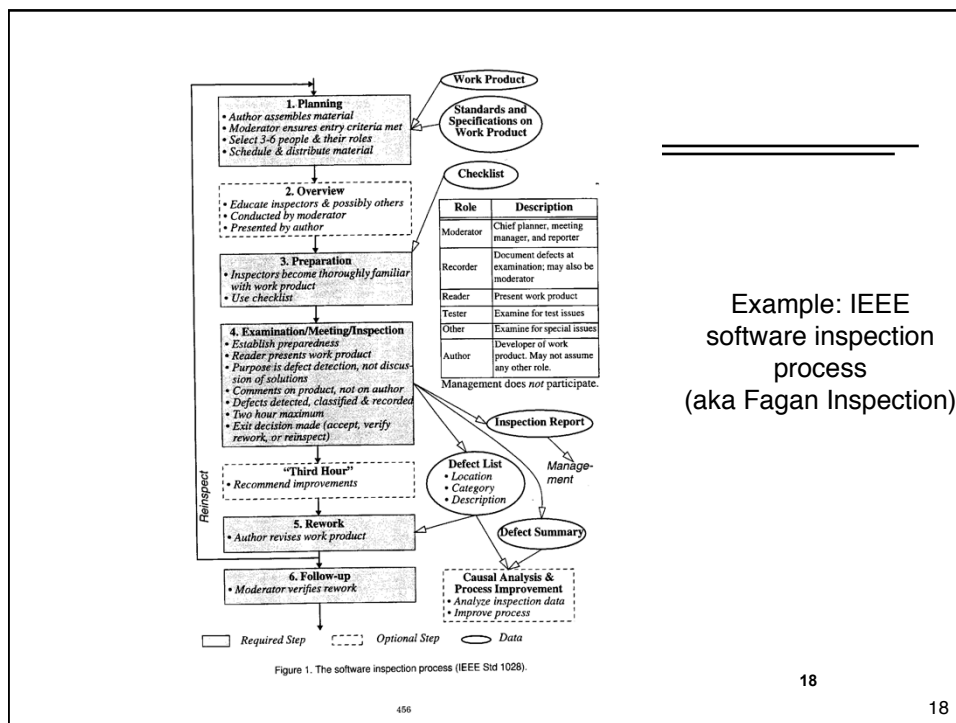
Work Product

Standards and Specifications on Work Product

1. Planning
• Author assembles material
• Moderator ensures entry criteria met
• Select 3-6 people & their roles
• Schedule & distribute material

2. Overview
• Educate inspectors & possibly others
• Conducted by moderator
• Presented by author

Checklist

3. Preparation
• Inspectors become thoroughly familiar with work product
• Use checklist

4. Examination/Meeting/Inspection
• Establish preparedness
• Reader presents work product
• Purpose is defect detection, not discussion of solutions
• Comments on product, not on author
• Defects detected, classified & recorded
• Two hour maximum
• Exit decision made (accept, verify rework, or reinspect)

| Role | Description |
|---|---|
| Moderator | Chief planner, meeting manager, and reporter |
| Recorder | Document defects at examination; may also be moderator |
| Reader | Present work product |
| Tester | Examine for test issues |
| Other | Examine for special issues |
| Author | Developer of work product. May not assume any other role. |

Management does *not* participate.

Inspection Report

Management

"Third Hour"
• Recommend improvements

Defect List
• Location
• Category
• Description

Reinspect

5. Rework
• Author revises work product

Defect Summary

6. Follow-up
• Moderator verifies rework

Causal Analysis & Process Improvement
• Analyze inspection data
• Improve process

Required Step Optional Step Data

Figure 1. The software inspection process (IEEE Std 1028).

456

Example: IEEE software inspection process (aka Fagan Inspection)

18

18